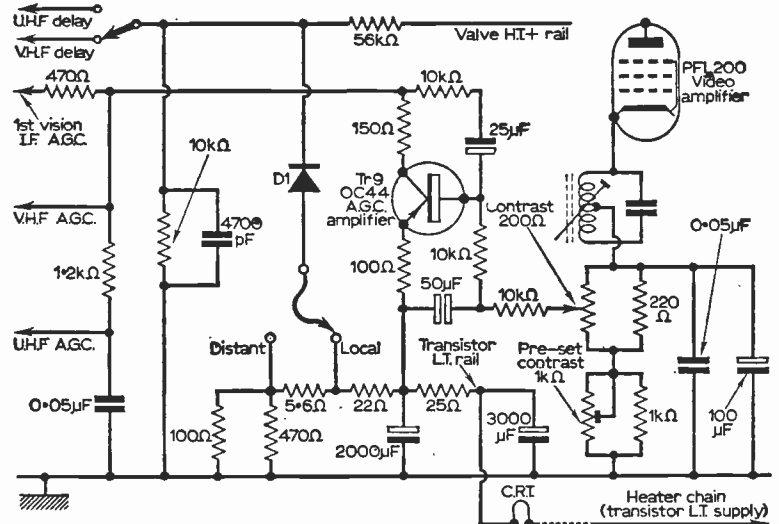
U.H.F delay
V.H.F delay
56kΩ
Valve H.T.+ rail
470Ω
1st vision I.F. A.G.C.
10kΩ
150Ω
25μF
PFL200 Video amplifier
10kΩ
4700 pF
D1
Tr9 OC44 A.G.C. amplifier
Contrast 200Ω
V.H.F A.G.C.
10kΩ
0·05μF
1·2kΩ
100Ω
50μF
10kΩ
220 Ω
U.H.F A.G.C.
Distant
Local
Transistor L.T. rail
Pre-set contrast 1kΩ
0·05μF
5·6Ω
22Ω
25Ω
100Ω
470Ω
3000 μF
1kΩ
100 μF
2000μF
C.R.T
Heater chain (transistor L.T. supply)